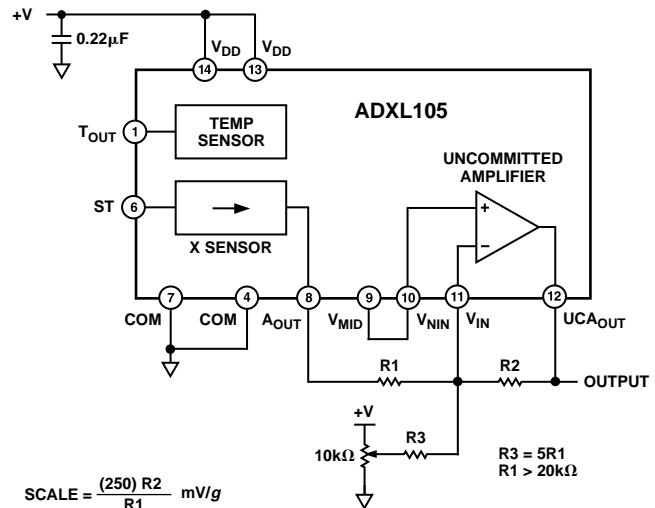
+V

0.22μF

$V_{DD}$ $V_{DD}$

14 13

ADXL105

$T_{OUT}$ 1

TEMP SENSOR

UNCOMMITTED AMPLIFIER

ST 6

X SENSOR

+

−

7 4 8 9 10 11 12

COM COM $A_{OUT}$ $V_{MID}$ $V_{NIN}$ $V_{IN}$ $UCA_{OUT}$

R1 R2 OUTPUT

+V

10kΩ

R3

R3 = 5R1
R1 > 20kΩ

SCALE = $\frac{(250)\ R2}{R1}$ mV/$g$